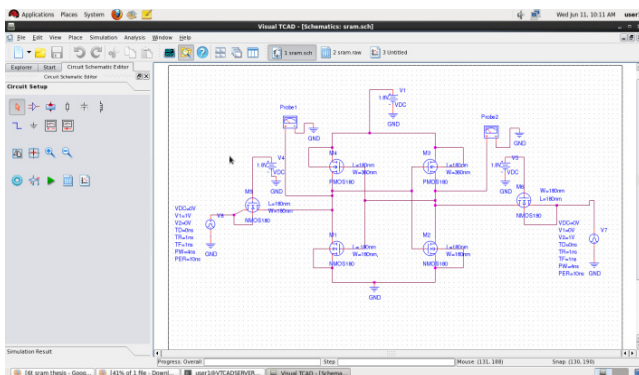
Applications Places System
Wed Jun 11, 10:11 AM
Visual TCAD - [Schematics: sram.sch]
File Edit View Place Simulation Analysis Window Help
1 sram.sch 2 sram.raw 3 Untitled
Explorer Start Circuit Schematic Editor
Circuit Schematic Editor
Circuit Setup
V1
1.8VDC
VDC
GND
Probe1
GND
Probe2
GND
V4
1.8VDC
VDC
GND
V5
1.8VDC
VDC
GND
M4
L=180nm
W=360nm
PMOS180
M3
L=180nm
W=360nm
PMOS180
M5
L=180nm
W=180nm
NMOS180
M6
W=180nm
L=180nm
NMOS180
M1
L=180nm
W=180nm
NMOS180
M2
L=180nm
W=180nm
NMOS180
V6
VDC=0V
V1=1V
V2=0V
TD=0ns
TR=1ns
TF=1ns
PW=4ns
PER=10ns
GND
GND
V7
VDC=0V
V1=0V
V2=1V
TD=0ns
TR=1ns
TF=1ns
PW=4ns
PER=10ns
GND
Simulation Result
Progress: Overall
Step
Mouse: (131, 188)
Snap: (130, 190)
[Mt sram thesis - Goog...
[41% of 1 file - Downl...
user1@VTCADSERVER...
Visual TCAD - [Schema...